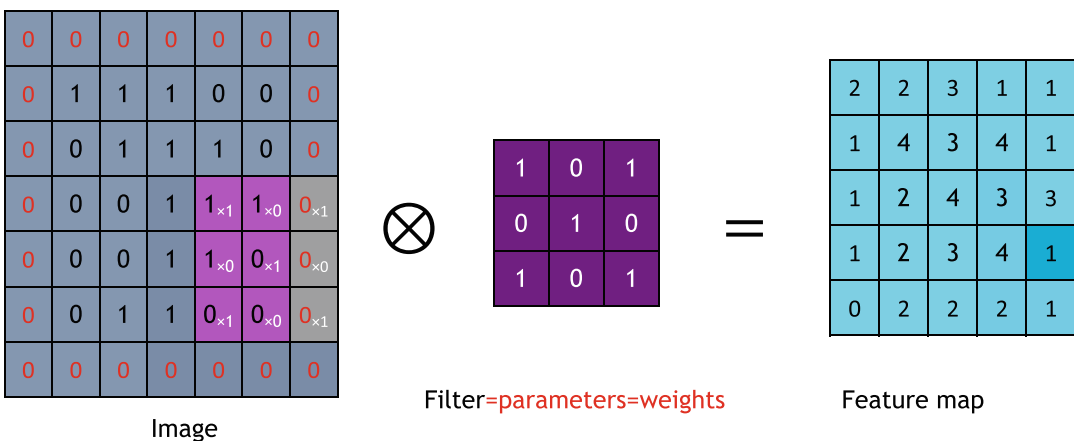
| 0 | 0 | 0 | 0 | 0 | 0 | 0 |
|---|---|---|---|---|---|---|
| 0 | 1 | 1 | 1 | 0 | 0 | 0 |
| 0 | 0 | 1 | 1 | 1 | 0 | 0 |
| 0 | 0 | 0 | 1 | $1_{\times1}$ | $1_{\times0}$ | $0_{\times1}$ |
| 0 | 0 | 0 | 1 | $1_{\times0}$ | $0_{\times1}$ | $0_{\times0}$ |
| 0 | 0 | 1 | 1 | $0_{\times1}$ | $0_{\times0}$ | $0_{\times1}$ |
| 0 | 0 | 0 | 0 | 0 | 0 | 0 |

Image

$\otimes$

| 1 | 0 | 1 |
|---|---|---|
| 0 | 1 | 0 |
| 1 | 0 | 1 |

Filter=parameters=weights

=

| 2 | 2 | 3 | 1 | 1 |
|---|---|---|---|---|
| 1 | 4 | 3 | 4 | 1 |
| 1 | 2 | 4 | 3 | 3 |
| 1 | 2 | 3 | 4 | 1 |
| 0 | 2 | 2 | 2 | 1 |

Feature map